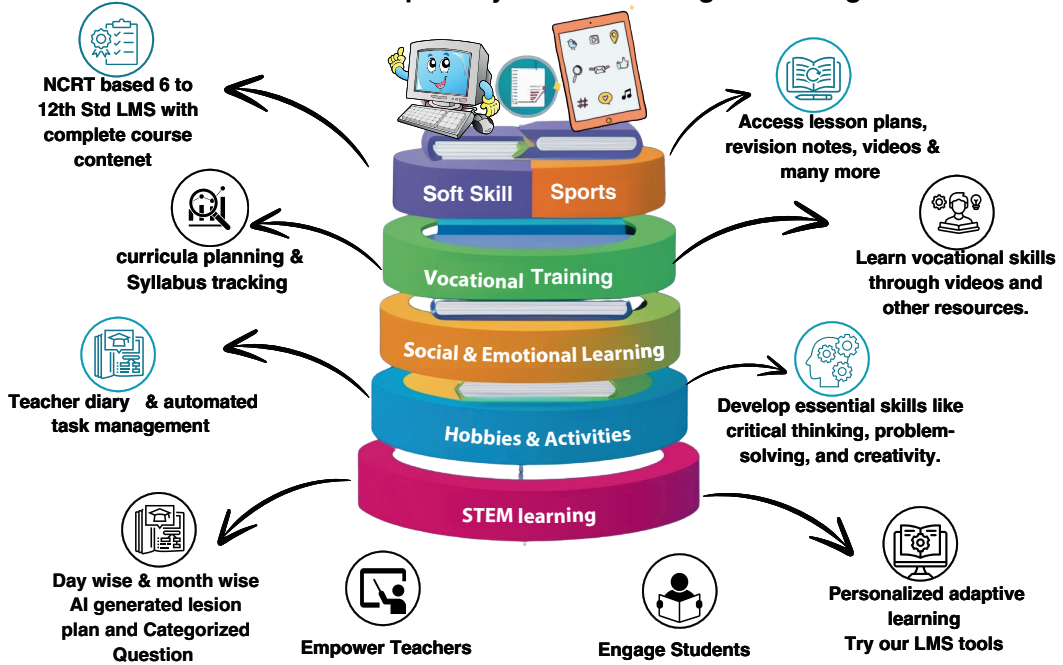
NCRT based 6 to 12th Std LMS with complete course contenet

Access lesson plans, revision notes, videos & many more

Soft Skill

Sports

curricula planning & Syllabus tracking

Vocational Training

Learn vocational skills through videos and other resources.

Social & Emotional Learning

Teacher diary & automated task management

Develop essential skills like critical thinking, problem-solving, and creativity.

Hobbies & Activities

STEM learning

Day wise & month wise AI generated lesion plan and Categorized Question

Empower Teachers

Engage Students

Personalized adaptive learning
Try our LMS tools